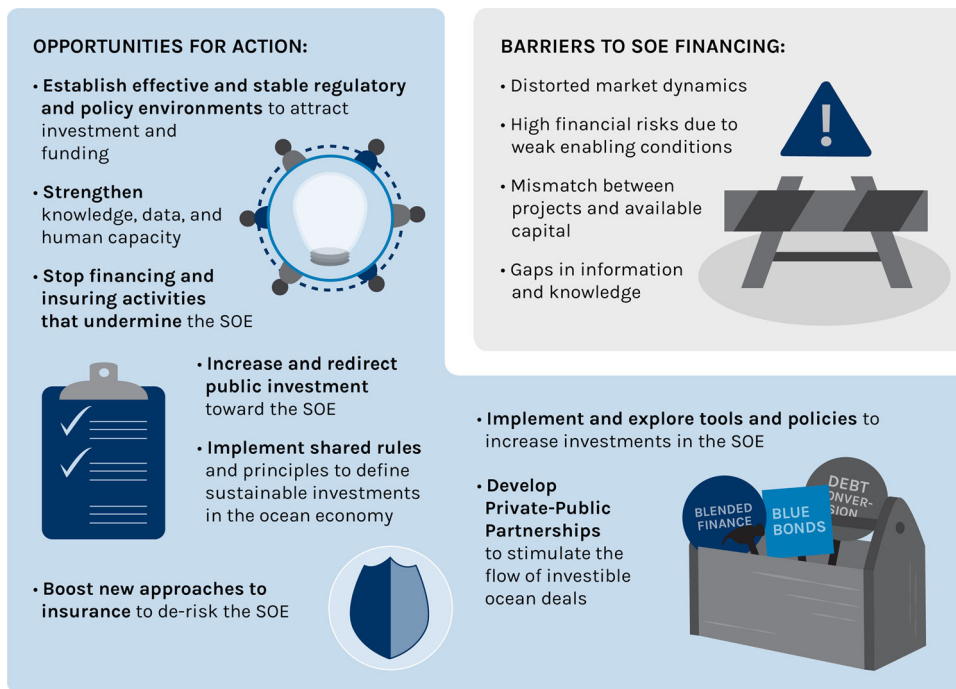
OPPORTUNITIES FOR ACTION:

• Establish effective and stable regulatory and policy environments to attract investment and funding

• Strengthen knowledge, data, and human capacity

• Stop financing and insuring activities that undermine the SOE

• Increase and redirect public investment toward the SOE

• Implement shared rules and principles to define sustainable investments in the ocean economy

• Boost new approaches to insurance to de-risk the SOE

BARRIERS TO SOE FINANCING:

• Distorted market dynamics

• High financial risks due to weak enabling conditions

• Mismatch between projects and available capital

• Gaps in information and knowledge

• Implement and explore tools and policies to increase investments in the SOE

• Develop Private-Public Partnerships to stimulate the flow of investible ocean deals

BLENDED FINANCE

BLUE BONDS

DEBT CONVER-SION